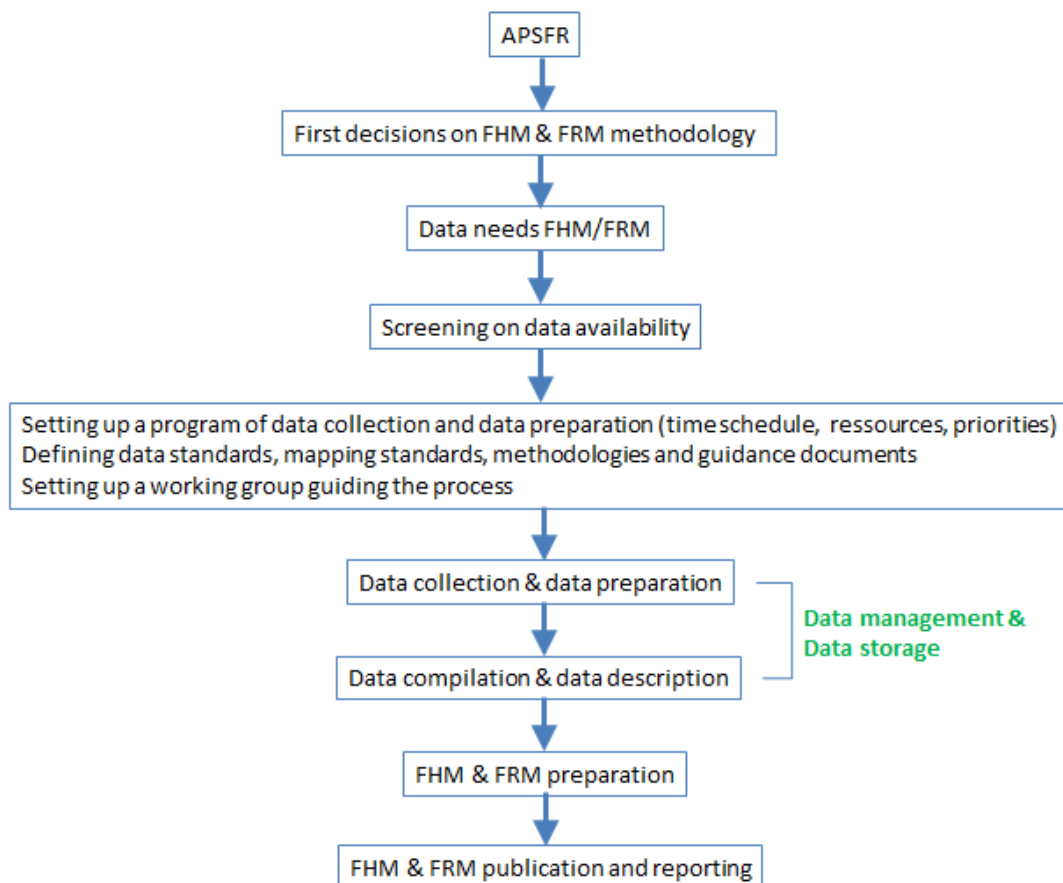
APSFR

First decisions on FHM & FRM methodology

Data needs FHM/FRM

Screening on data availability

Setting up a program of data collection and data preparation (time schedule, ressources, priorities)
Defining data standards, mapping standards, methodologies and guidance documents
Setting up a working group guiding the process

Data collection & data preparation

Data compilation & data description

Data management & Data storage

FHM & FRM preparation

FHM & FRM publication and reporting